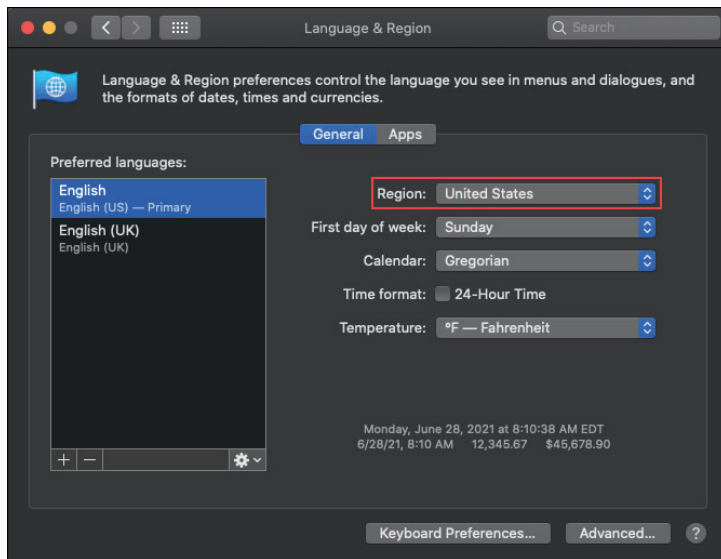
Language & Region

Search

Language & Region preferences control the language you see in menus and dialogues, and the formats of dates, times and currencies.

General Apps

Preferred languages:

English
English (US) — Primary

English (UK)
English (UK)

+ −

Region: United States

First day of week: Sunday

Calendar: Gregorian

Time format: 24-Hour Time

Temperature: °F — Fahrenheit

Monday, June 28, 2021 at 8:10:38 AM EDT
6/28/21, 8:10 AM 12,345.67 $45,678.90

Keyboard Preferences... Advanced... ?